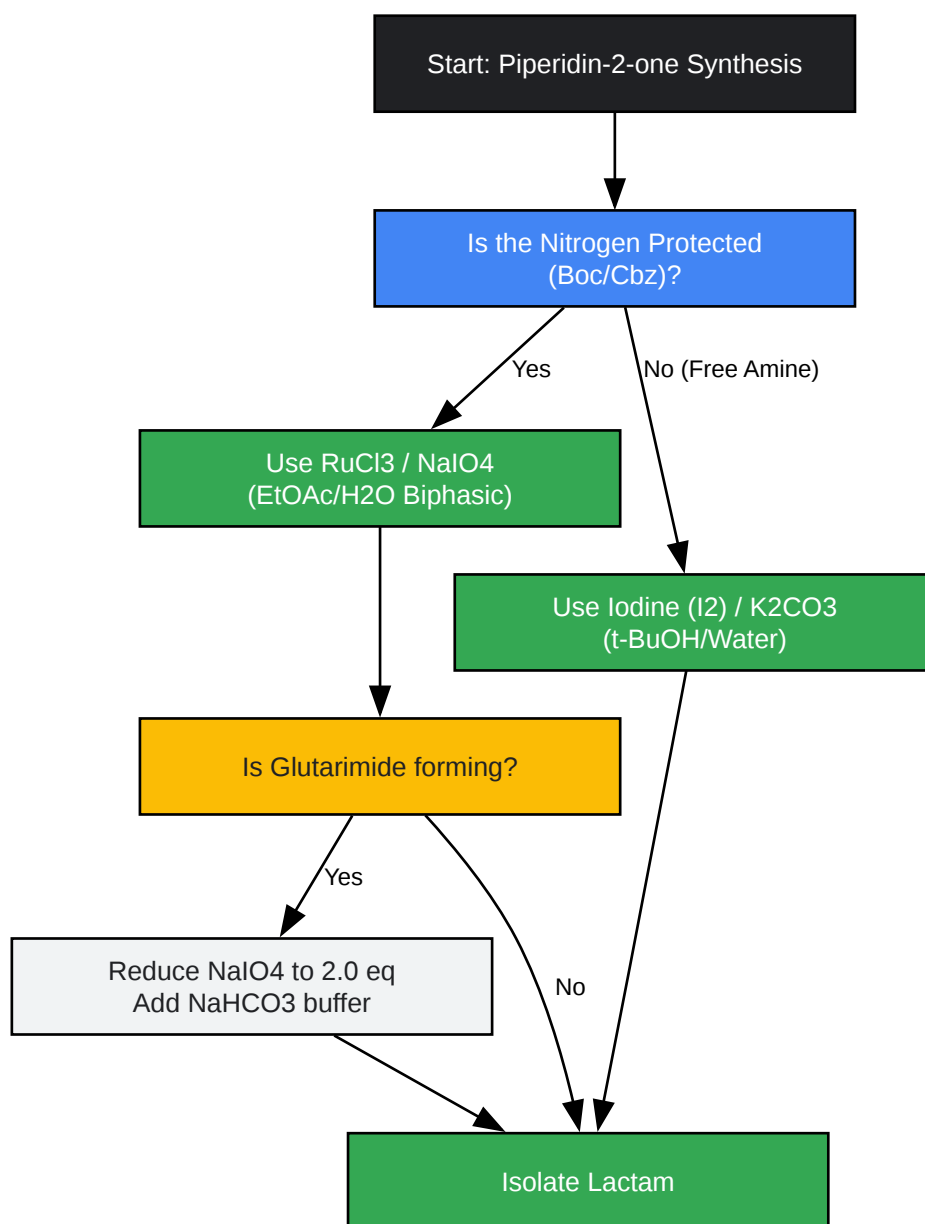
Start: Piperidin-2-one Synthesis

Is the Nitrogen Protected (Boc/Cbz)?

Yes

No (Free Amine)

Use RuCl3 / NaIO4 (EtOAc/H2O Biphasic)

Use Iodine (I2) / K2CO3 (t-BuOH/Water)

Is Glutarimide forming?

Yes

Reduce NaIO4 to 2.0 eq
Add NaHCO3 buffer

No

Isolate Lactam